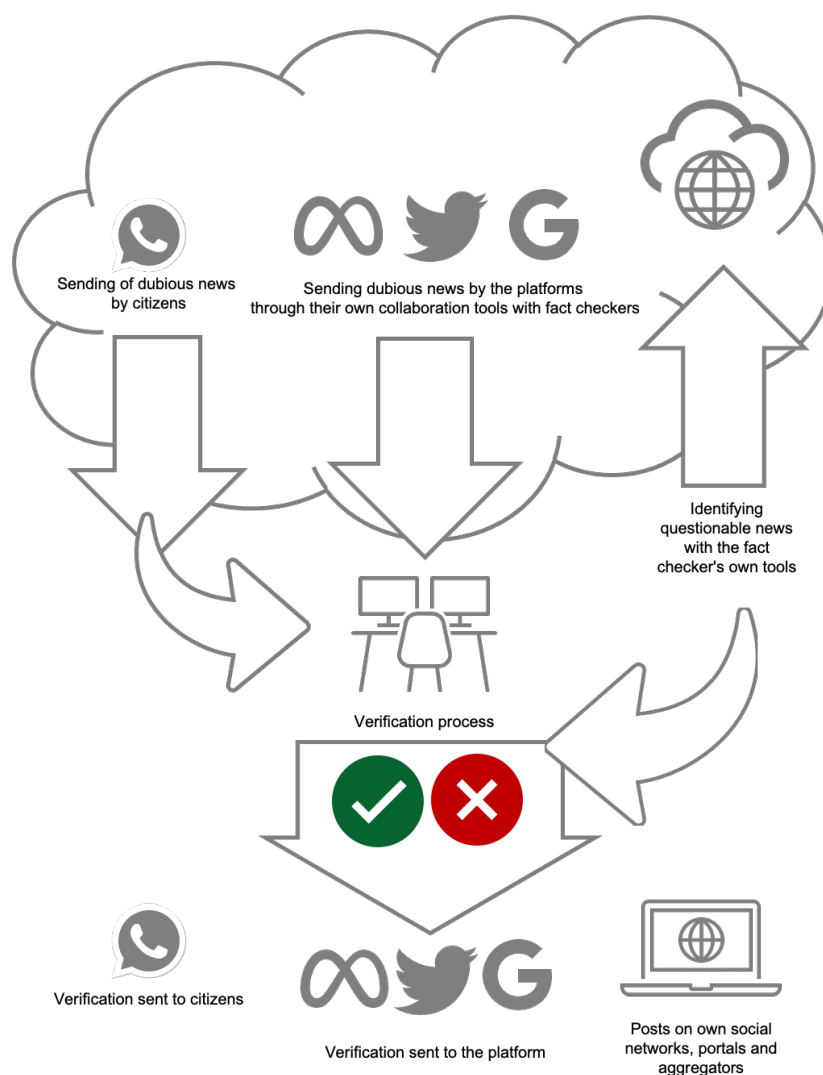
Sending of dubious news by citizens

Sending dubious news by the platforms through their own collaboration tools with fact checkers

Identifying questionable news with the fact checker's own tools

Verification process

Verification sent to citizens

Verification sent to the platform

Posts on own social networks, portals and aggregators